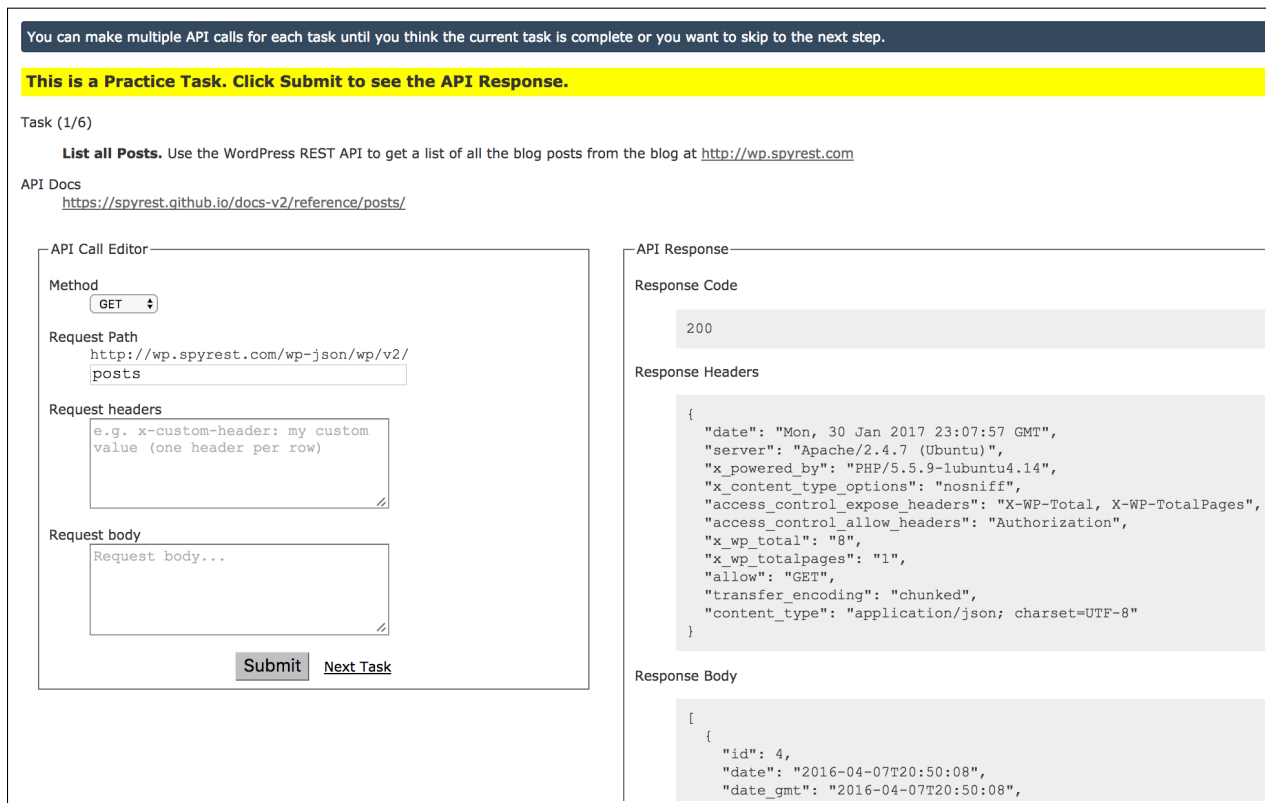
You can make multiple API calls for each task until you think the current task is complete or you want to skip to the next step.

This is a Practice Task. Click Submit to see the API Response.

Task (1/6)

List all Posts. Use the WordPress REST API to get a list of all the blog posts from the blog at http://wp.spyrest.com

API Docs
https://spyrest.github.io/docs-v2/reference/posts/

API Call Editor

Method
GET

Request Path
http://wp.spyrest.com/wp-json/wp/v2/
posts

Request headers
e.g. x-custom-header: my custom value (one header per row)

Request body
Request body...

Submit Next Task

API Response

Response Code

200

Response Headers

{
"date": "Mon, 30 Jan 2017 23:07:57 GMT",
"server": "Apache/2.4.7 (Ubuntu)",
"x_powered_by": "PHP/5.5.9-1ubuntu4.14",
"x_content_type_options": "nosniff",
"access_control_expose_headers": "X-WP-Total, X-WP-TotalPages",
"access_control_allow_headers": "Authorization",
"x_wp_total": "8",
"x_wp_totalpages": "1",
"allow": "GET",
"transfer_encoding": "chunked",
"content_type": "application/json; charset=UTF-8"
}

Response Body

[
{
"id": 4,
"date": "2016-04-07T20:50:08",
"date_gmt": "2016-04-07T20:50:08",